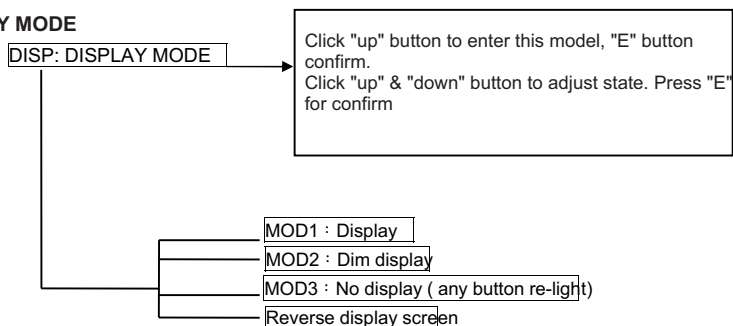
Y MODE

DISP: DISPLAY MODE

Click "up" button to enter this model, "E" button confirm.
Click "up" & "down" button to adjust state. Press "E" for confirm

MOD1：Display

MOD2：Dim display

MOD3：No display ( any button re-light)

Reverse display screen